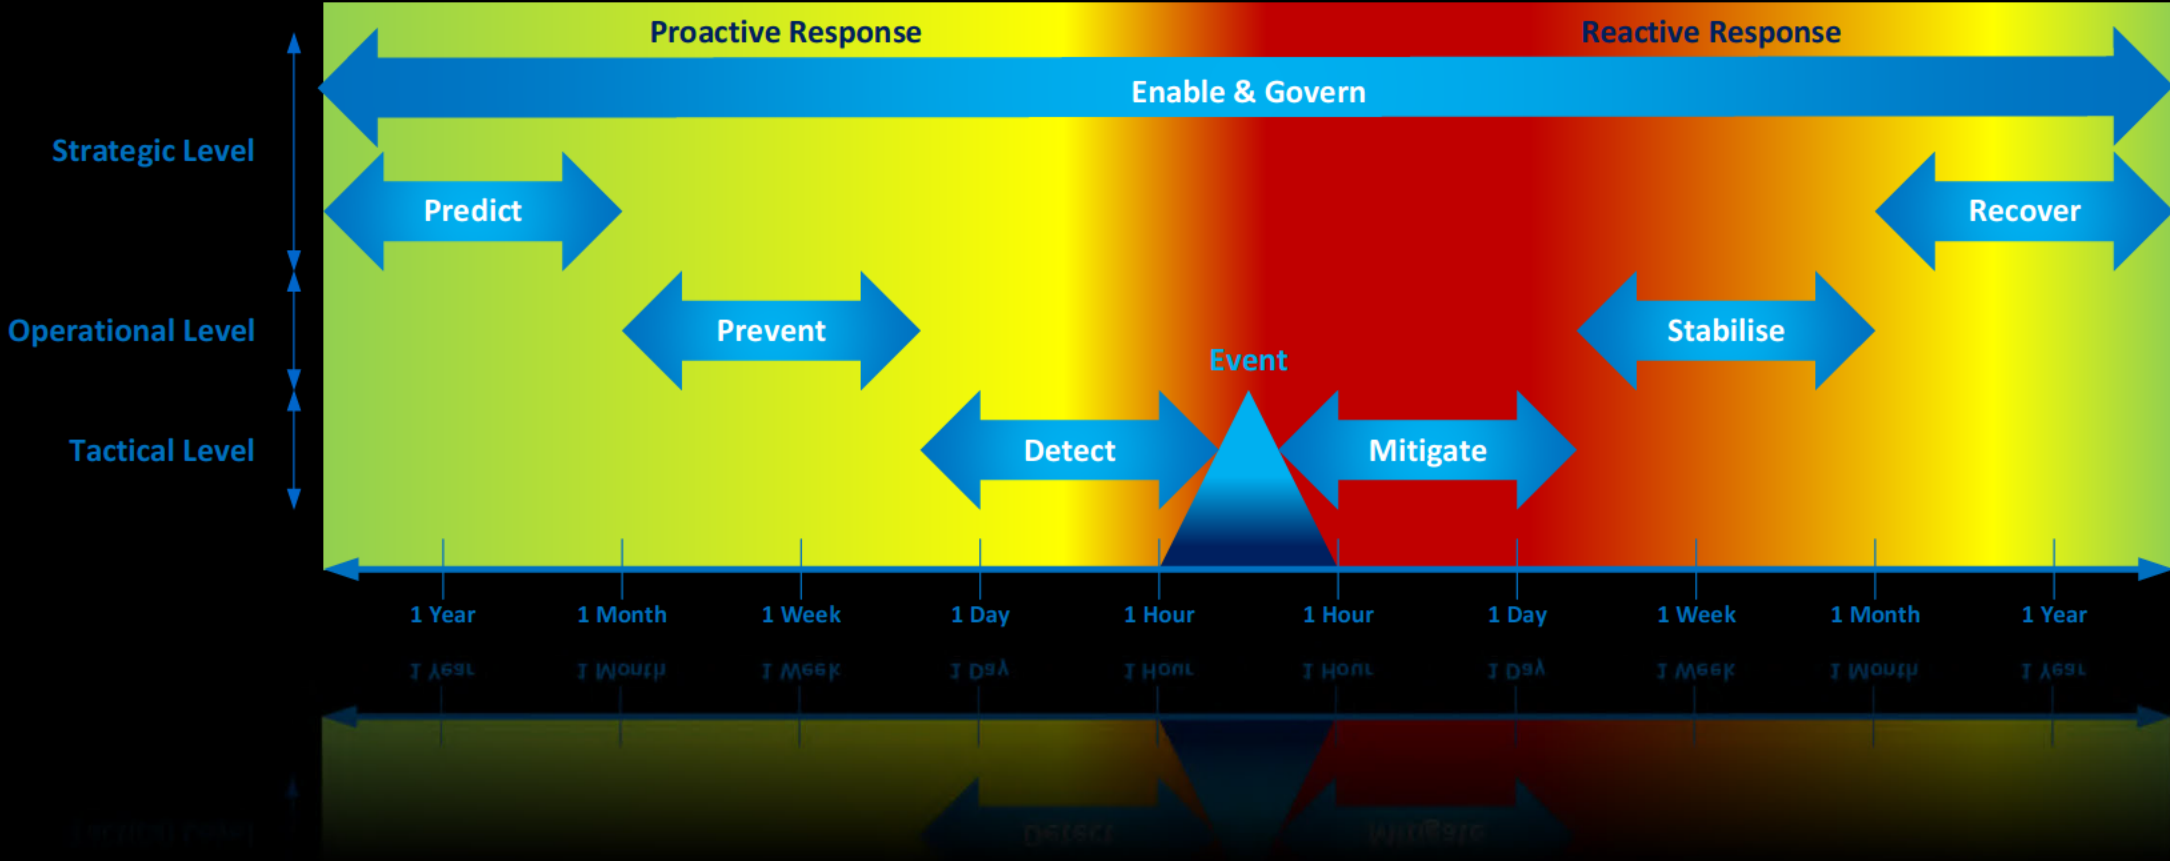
Proactive Response

Reactive Response

Enable & Govern

Strategic Level

Predict

Recover

Operational Level

Prevent

Stabilise

Event

Tactical Level

Detect

Mitigate

1 Year

1 Month

1 Week

1 Day

1 Hour

1 Hour

1 Day

1 Week

1 Month

1 Year